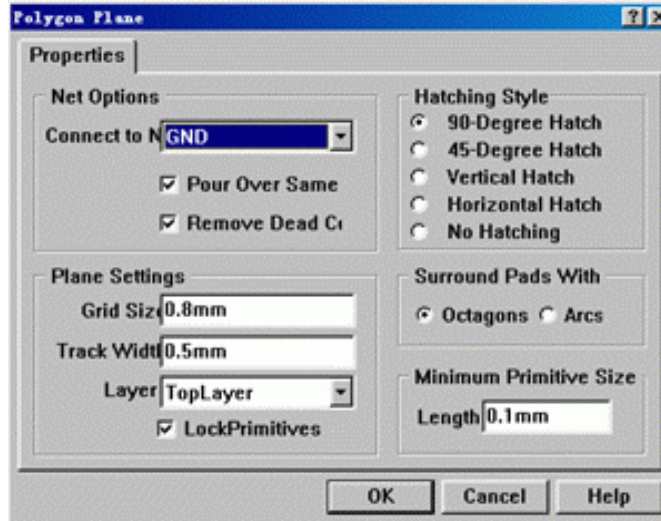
Polygon Plane

?
X

Properties

Net Options

Connect to N GND

Pour Over Same

Remove Dead C

Plane Settings

Grid Siz 0.8mm

Track Widt 0.5mm

Layer TopLayer

LockPrimitives

Hatching Style

90-Degree Hatch

45-Degree Hatch

Vertical Hatch

Horizontal Hatch

No Hatching

Surround Pads With

Octagons Arcs

Minimum Primitive Size

Length 0.1mm

OK

Cancel

Help